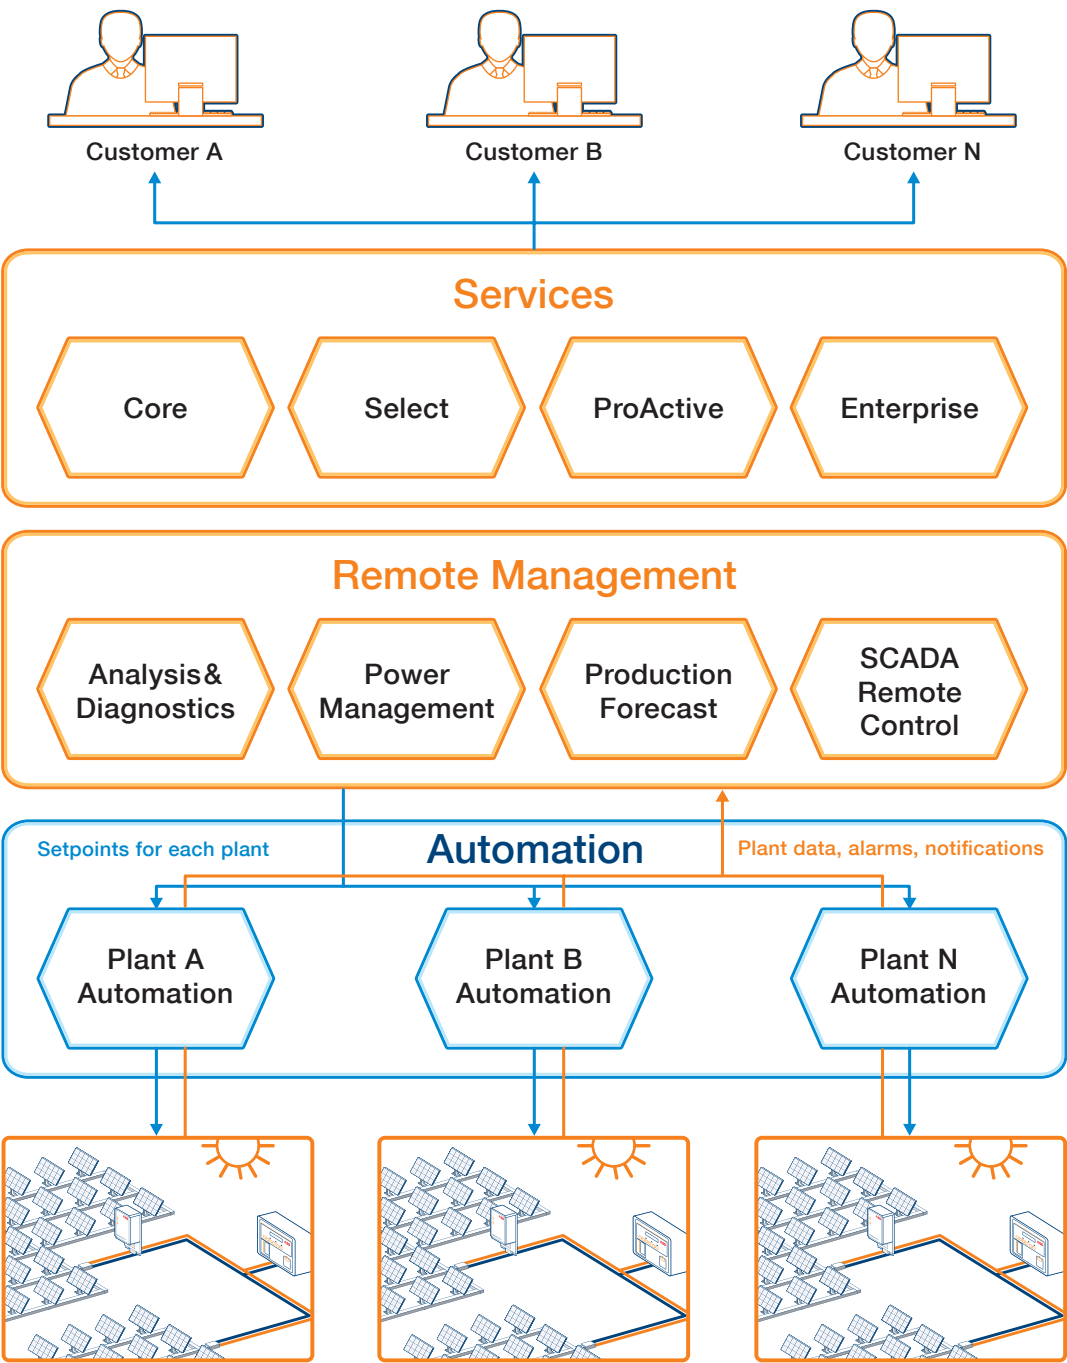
Customer A

Customer B

Customer N

Services

Core

Select

ProActive

Enterprise

Remote Management

Analysis & Diagnostics

Power Management

Production Forecast

SCADA Remote Control

Setpoints for each plant

Automation

Plant data, alarms, notifications

Plant A Automation

Plant B Automation

Plant N Automation